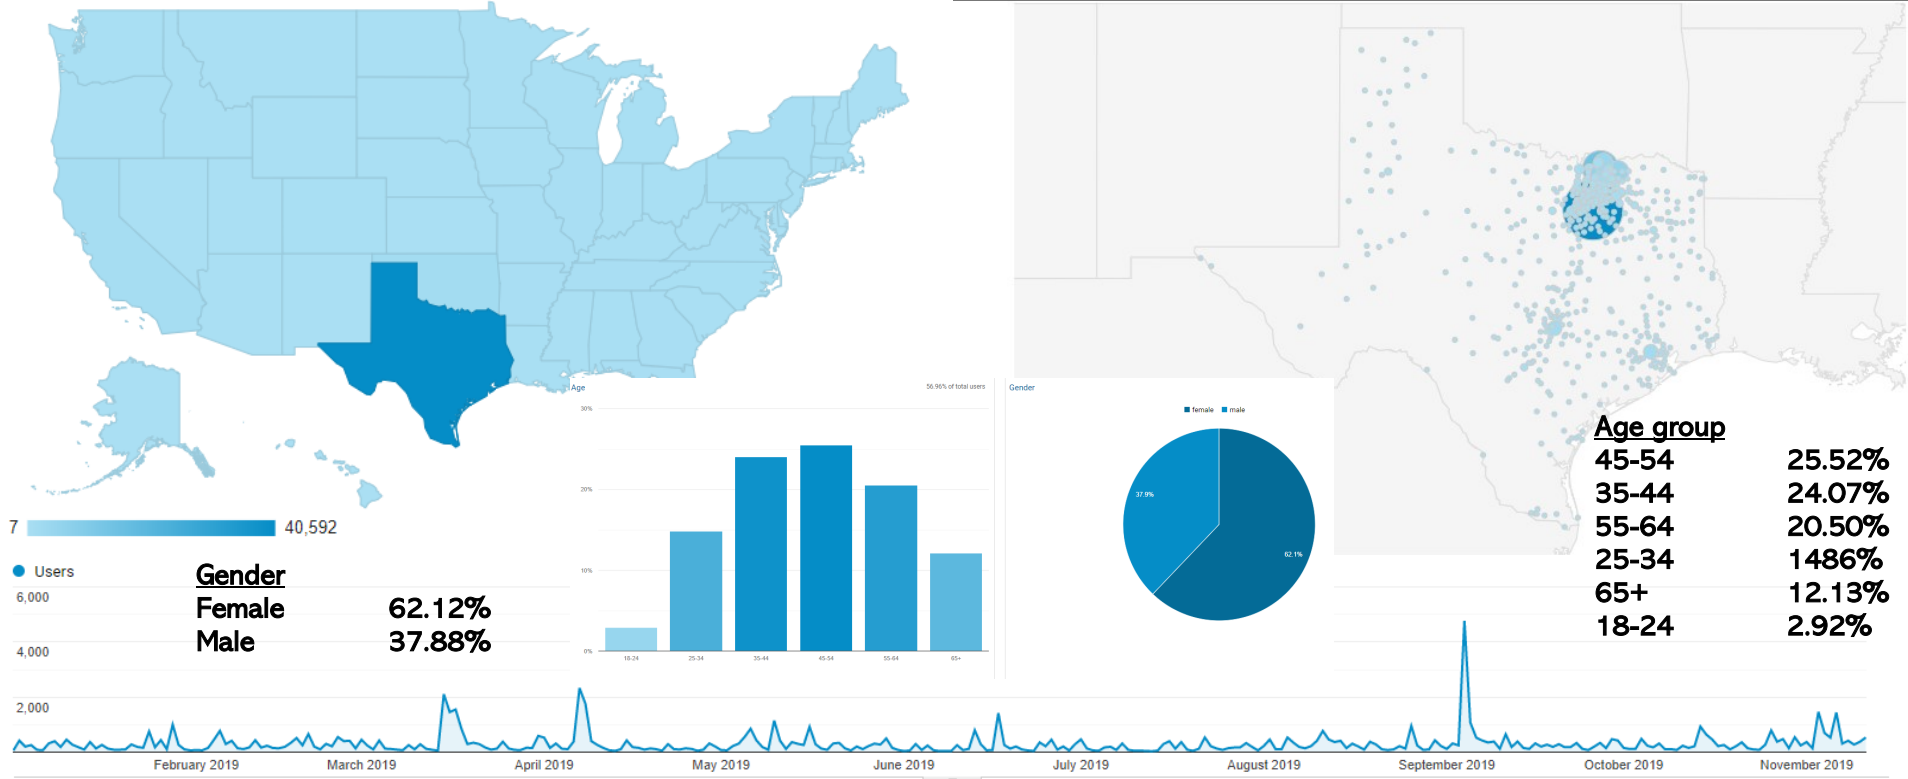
7 40,592

Users
6,000
4,000
2,000

Gender
Female 62.12%
Male 37.88%

Age
56.96% of total users
30%
20%
10%
0%
18-24 25-34 35-44 45-54 55-64 65+

Gender
female male
37.9%
62.1%

Age group
| | |
|---|---|
| 45-54 | 25.52% |
| 35-44 | 24.07% |
| 55-64 | 20.50% |
| 25-34 | 1486% |
| 65+ | 12.13% |
| 18-24 | 2.92% |

February 2019 March 2019 April 2019 May 2019 June 2019 July 2019 August 2019 September 2019 October 2019 November 2019